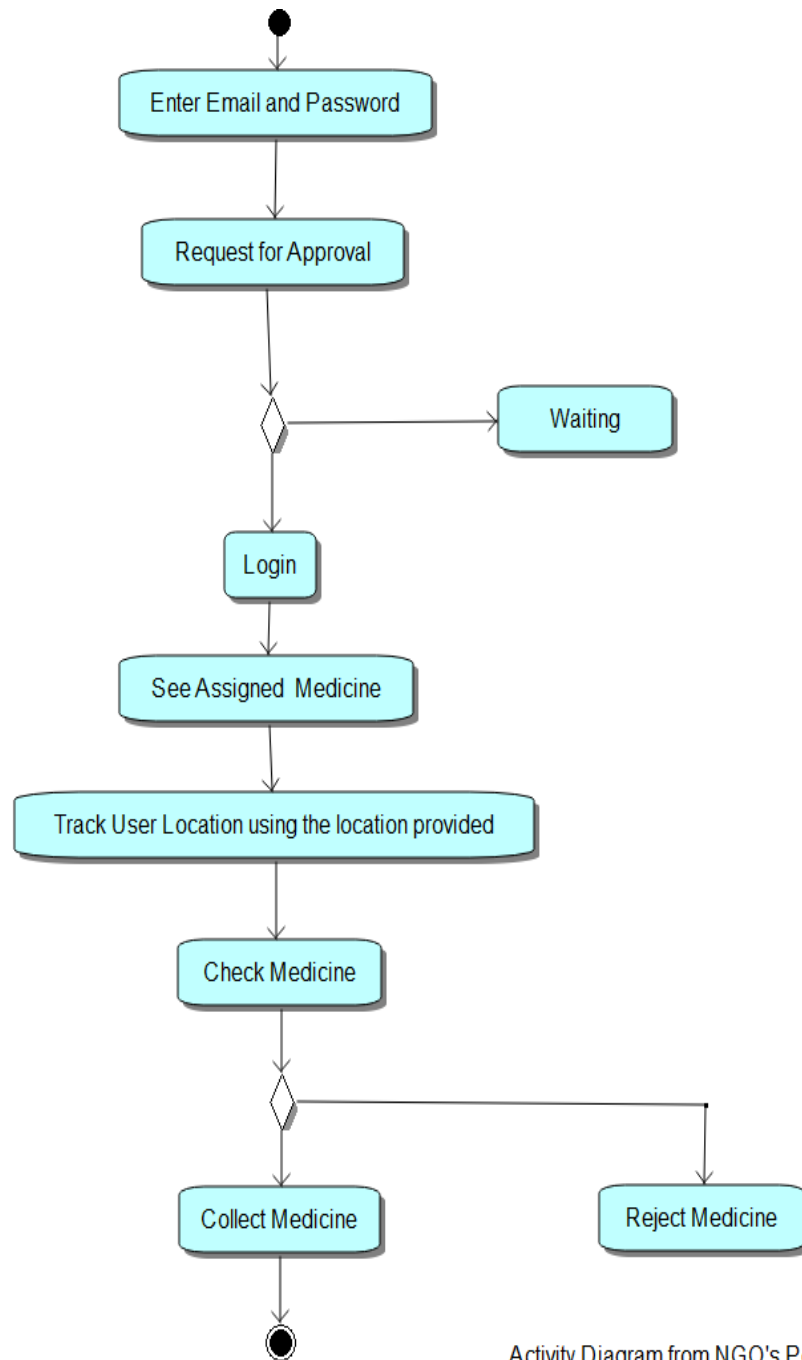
Enter Email and Password

Request for Approval

Waiting

Login

See Assigned Medicine

Track User Location using the location provided

Check Medicine

Collect Medicine

Reject Medicine

Activity Diagram from NGO's P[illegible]